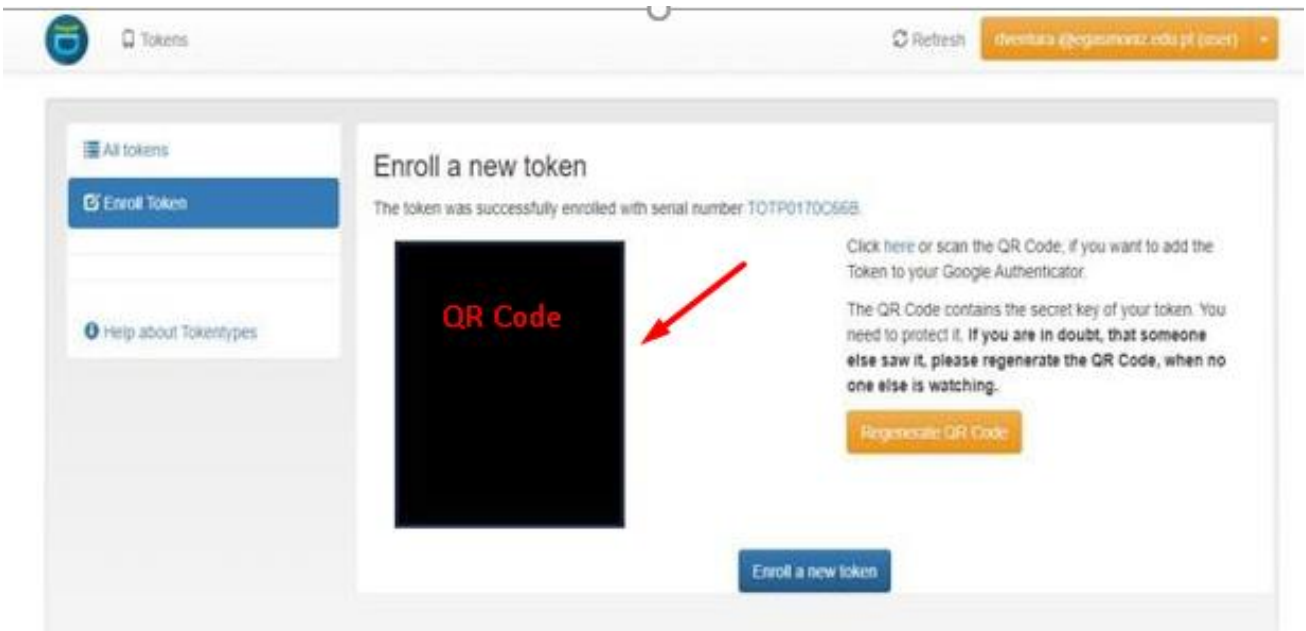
Tokens

Refresh

dventura@egasmoniz.edu.pt (user)

All tokens

Enroll Token

Help about Tokentypes

Enroll a new token

The token was successfully enrolled with serial number TOTP0170C66B.

QR Code

Click here or scan the QR Code, if you want to add the Token to your Google Authenticator.

The QR Code contains the secret key of your token. You need to protect it. **If you are in doubt, that someone else saw it, please regenerate the QR Code, when no one else is watching.**

Regenerate QR Code

Enroll a new token